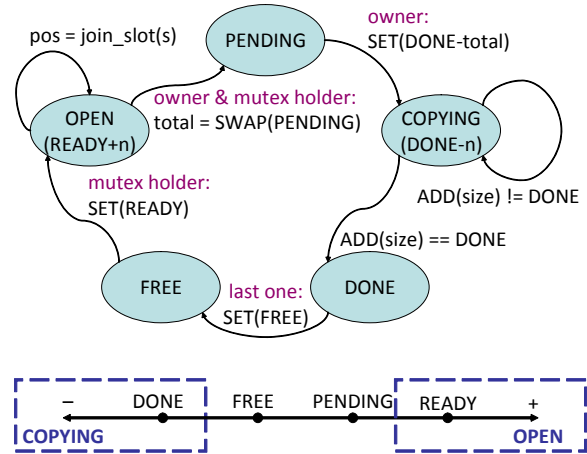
pos = join_slot(s)

PENDING

owner:
SET(DONE-total)

OPEN
(READY+n)

owner & mutex holder:
total = SWAP(PENDING)

COPYING
(DONE-n)

mutex holder:
SET(READY)

ADD(size) != DONE

ADD(size) == DONE

FREE

last one:
SET(FREE)

DONE

– DONE FREE PENDING READY +

COPYING

OPEN